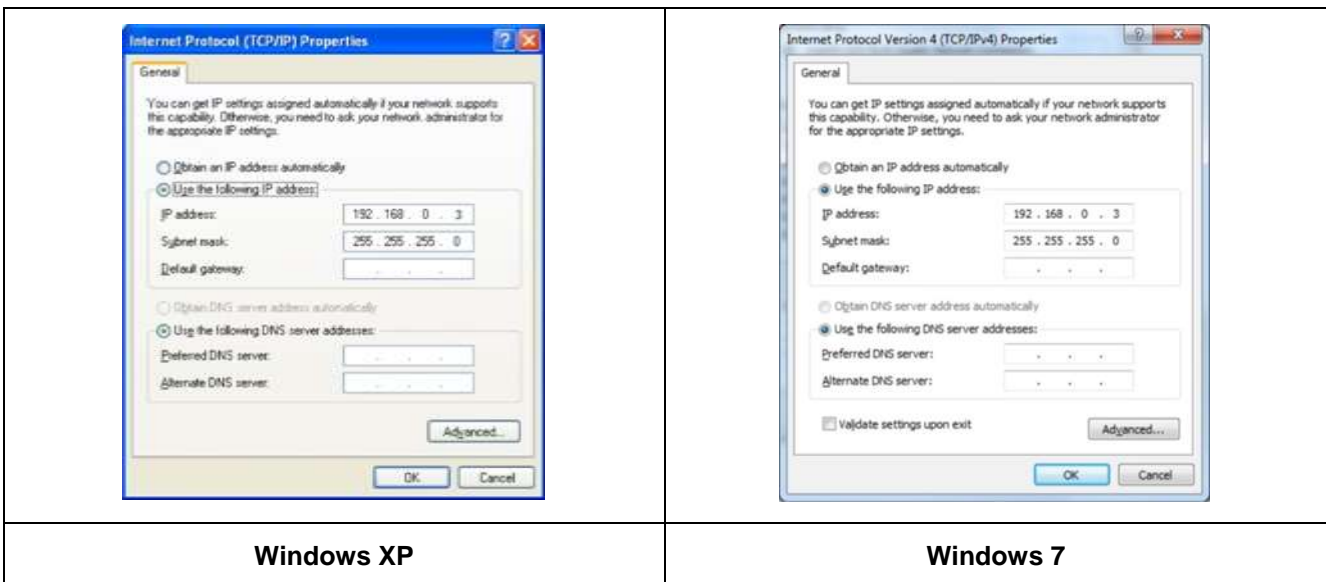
Internet Protocol (TCP/IP) Properties

General

You can get IP settings assigned automatically if your network supports this capability. Otherwise, you need to ask your network administrator for the appropriate IP settings.

Obtain an IP address automatically

Use the following IP address:

IP address: 192 . 168 . 0 . 3

Subnet mask: 255 . 255 . 255 . 0

Default gateway: . . .

Obtain DNS server address automatically

Use the following DNS server addresses:

Preferred DNS server: . . .

Alternate DNS server: . . .

Advanced...

OK Cancel

Internet Protocol Version 4 (TCP/IPv4) Properties

General

You can get IP settings assigned automatically if your network supports this capability. Otherwise, you need to ask your network administrator for the appropriate IP settings.

Obtain an IP address automatically

Use the following IP address:

IP address: 192 . 168 . 0 . 3

Subnet mask: 255 . 255 . 255 . 0

Default gateway: . . .

Obtain DNS server address automatically

Use the following DNS server addresses:

Preferred DNS server: . . .

Alternate DNS server: . . .

Validate settings upon exit

Advanced...

OK Cancel

| Windows XP | Windows 7 |
|---|---|